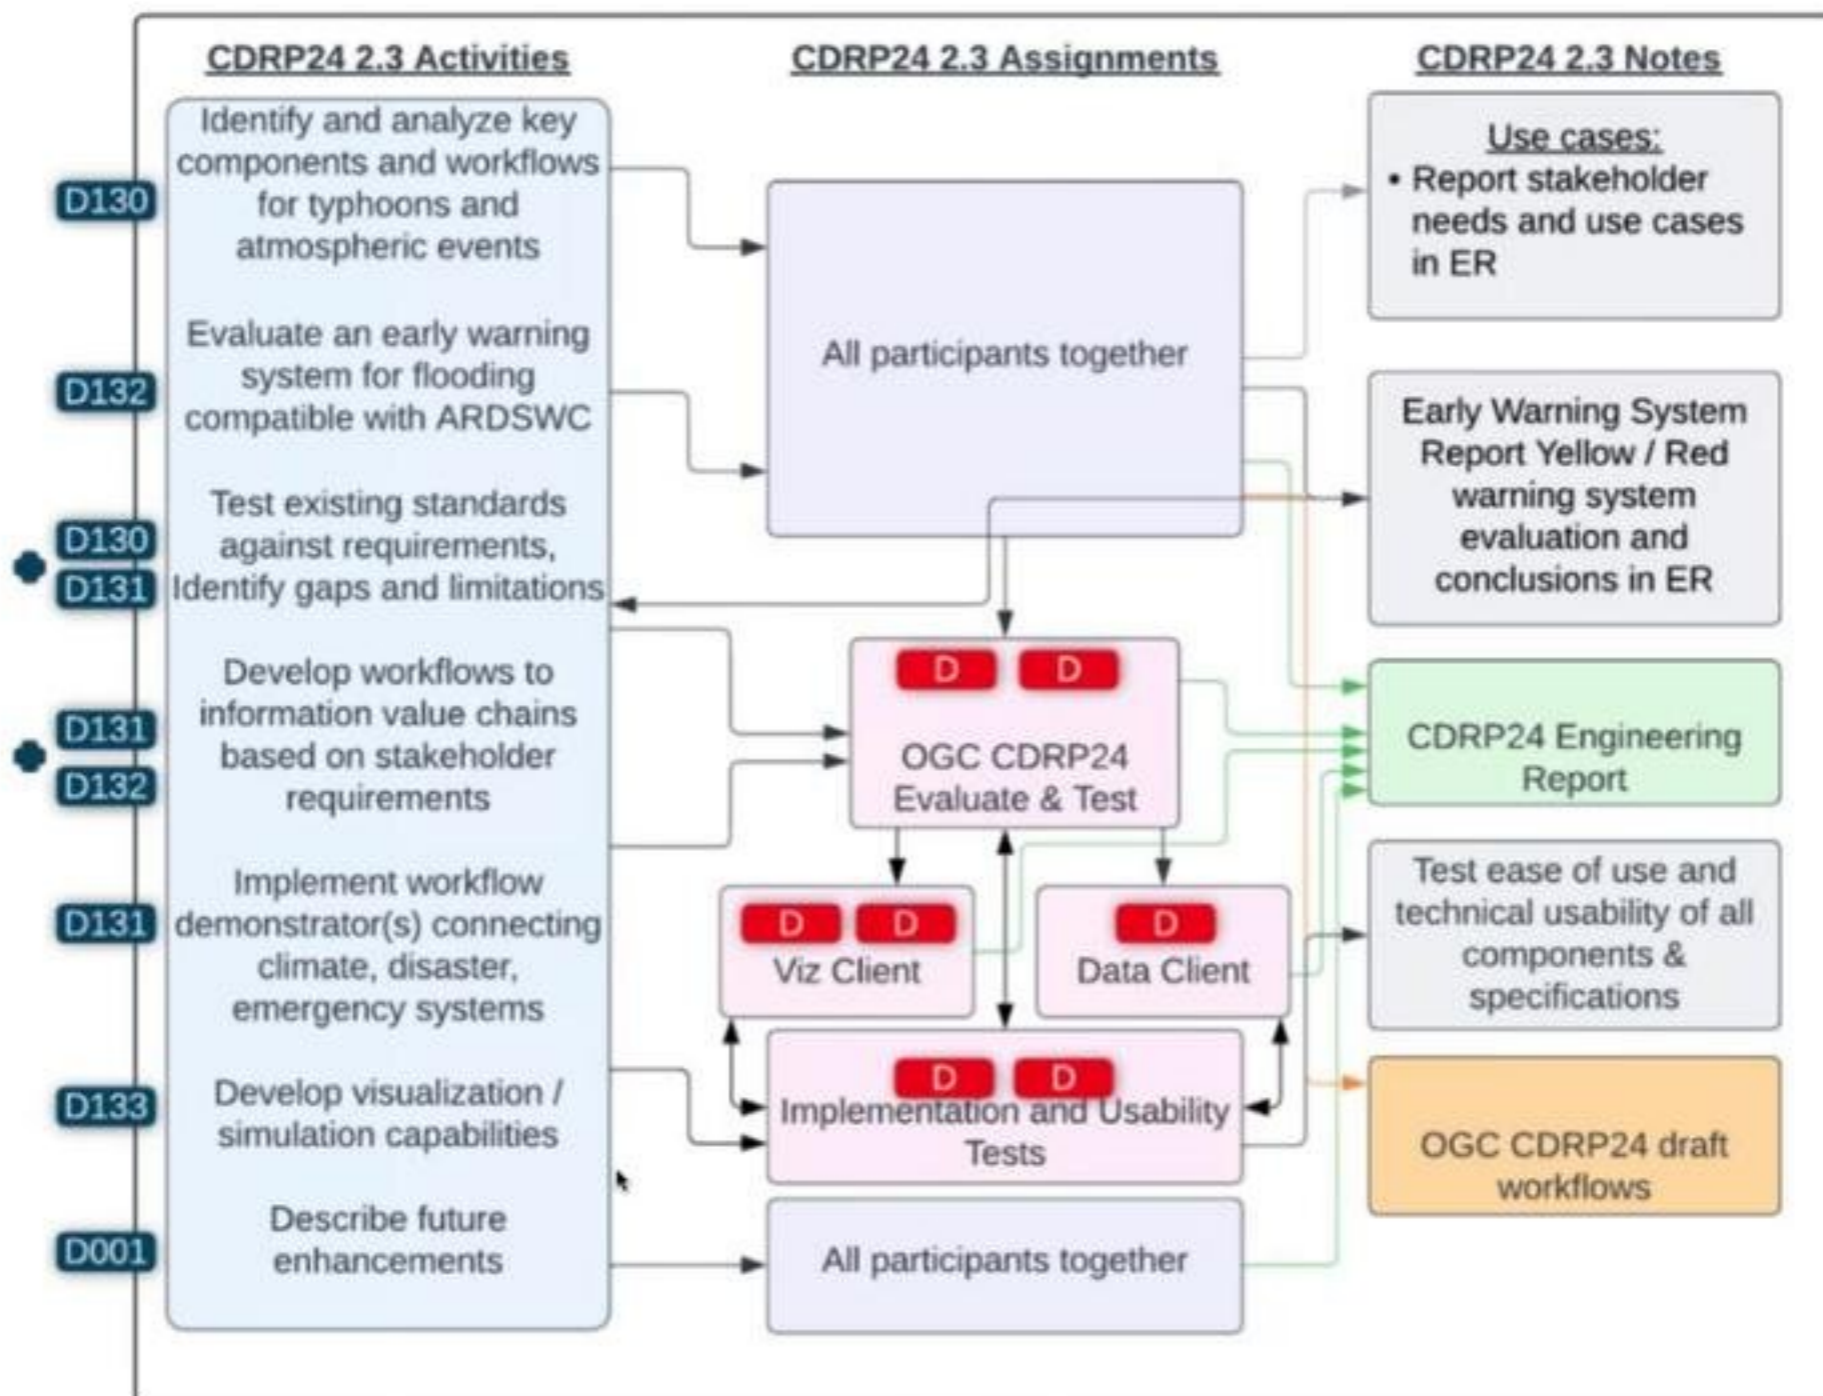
CDRP24 2.3 Activities

CDRP24 2.3 Assignments

CDRP24 2.3 Notes

D130
Identify and analyze key components and workflows for typhoons and atmospheric events

D132
Evaluate an early warning system for flooding compatible with ARDSWC

D130
D131
Test existing standards against requirements, Identify gaps and limitations

D131
D132
Develop workflows to information value chains based on stakeholder requirements

D131
Implement workflow demonstrator(s) connecting climate, disaster, emergency systems

D133
Develop visualization / simulation capabilities

D001
Describe future enhancements

All participants together

D D
OGC CDRP24 Evaluate & Test

D D
Viz Client

D
Data Client

D D
Implementation and Usability Tests

All participants together

Use cases:
• Report stakeholder needs and use cases in ER

Early Warning System Report Yellow / Red warning system evaluation and conclusions in ER

CDRP24 Engineering Report

Test ease of use and technical usability of all components & specifications

OGC CDRP24 draft workflows